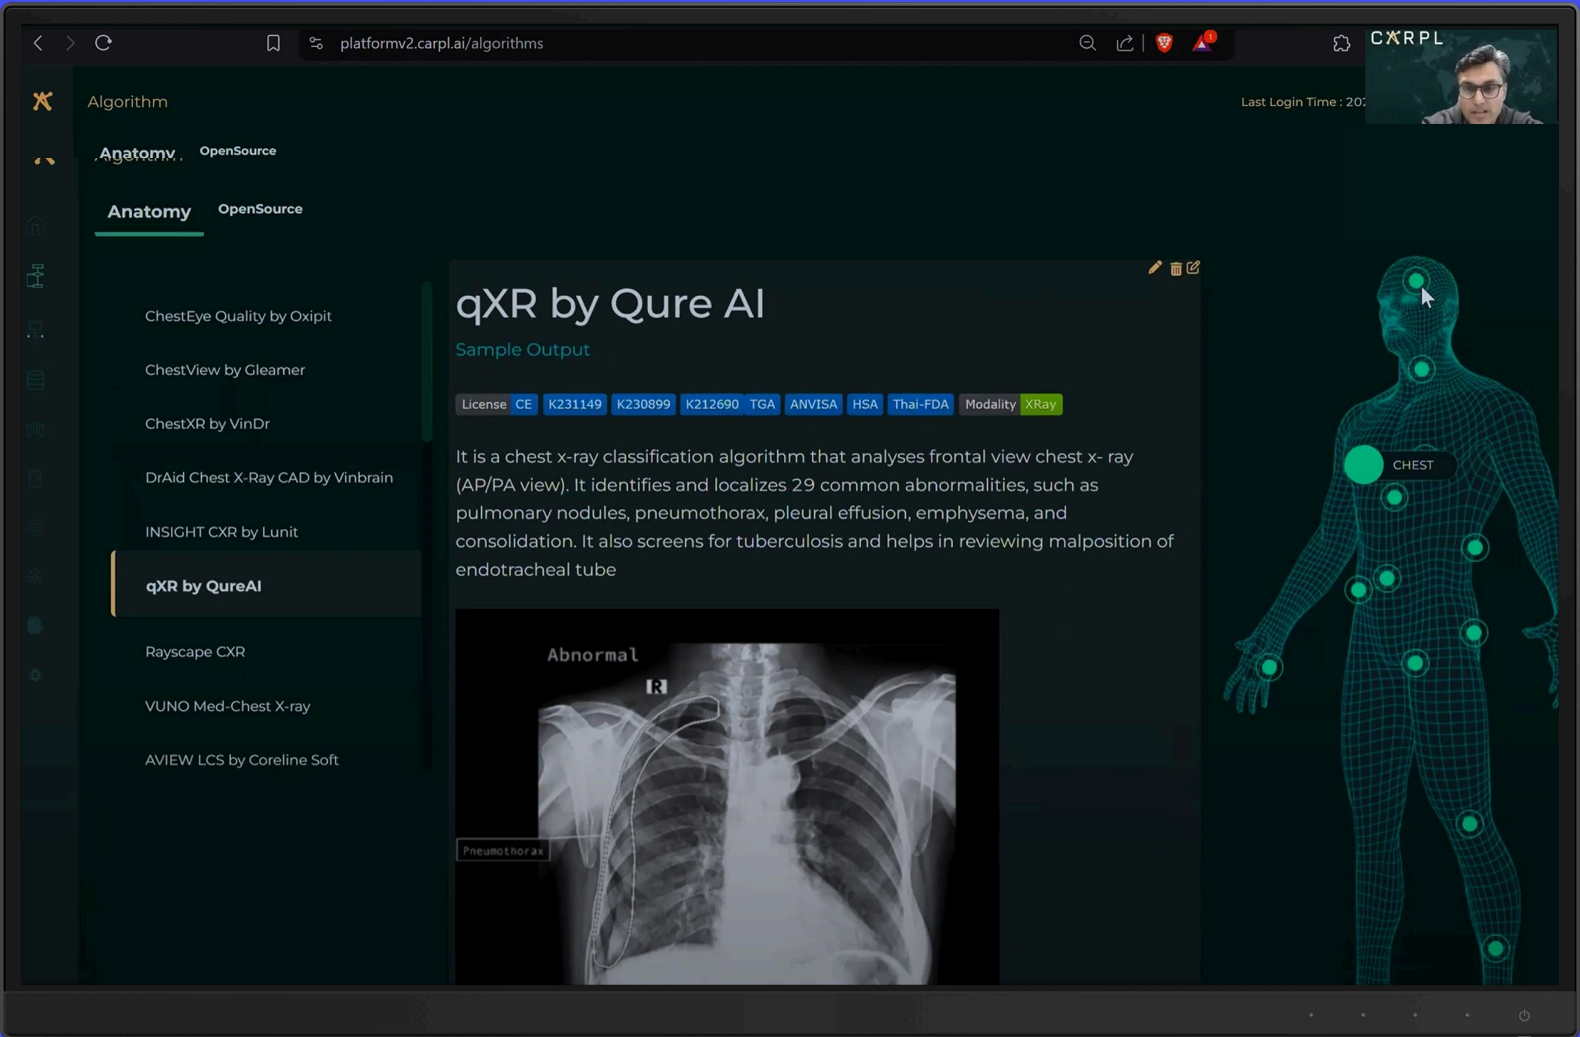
platformv2.carpl.ai/algorithms

CARPL

Algorithm

Last Login Time : 20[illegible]

Anatomy OpenSource

Anatomy OpenSource

ChestEye Quality by Oxipit

ChestView by Gleamer

ChestXR by VinDr

DrAid Chest X-Ray CAD by Vinbrain

INSIGHT CXR by Lunit

qXR by QureAI

Rayscape CXR

VUNO Med-Chest X-ray

AVIEW LCS by Coreline Soft

qXR by Qure AI

Sample Output

License CE K231149 K230899 K212690 TGA ANVISA HSA Thai-FDA Modality XRay

It is a chest x-ray classification algorithm that analyses frontal view chest x- ray (AP/PA view). It identifies and localizes 29 common abnormalities, such as pulmonary nodules, pneumothorax, pleural effusion, emphysema, and consolidation. It also screens for tuberculosis and helps in reviewing malposition of endotracheal tube

Abnormal

R

Pneumothorax

CHEST